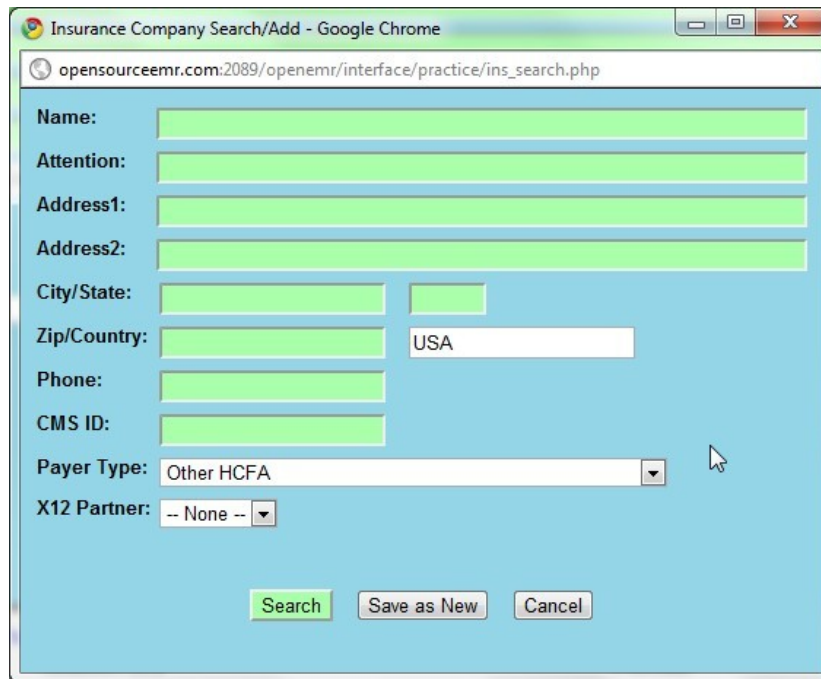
Insurance Company Search/Add - Google Chrome

opensourceemr.com:2089/openemr/interface/practice/ins_search.php

Name:

Attention:

Address1:

Address2:

City/State:

Zip/Country: USA

Phone:

CMS ID:

Payer Type: Other HCFA

X12 Partner: -- None --

Search Save as New Cancel